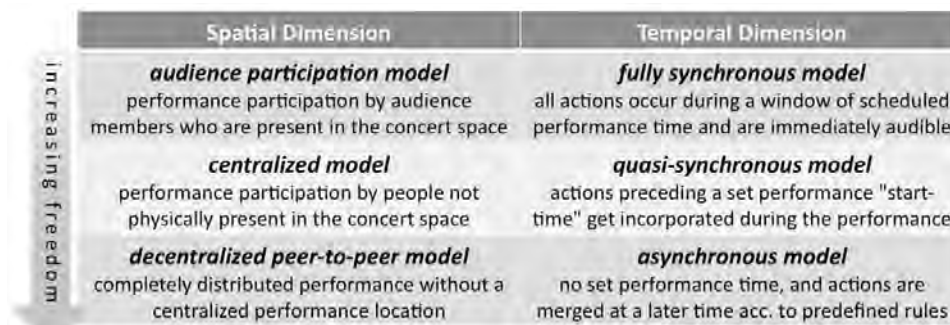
increasing freedom

| Spatial Dimension | Temporal Dimension |
|---|---|
| ***audience participation model*** performance participation by audience members who are present in the concert space | ***fully synchronous model*** all actions occur during a window of scheduled performance time and are immediately audible |
| ***centralized model*** performance participation by people not physically present in the concert space | ***quasi-synchronous model*** actions preceding a set performance "start-time" get incorporated during the performance |
| ***decentralized peer-to-peer model*** completely distributed performance without a centralized performance location | ***asynchronous model*** no set performance time, and actions are merged at a later time acc. to predefined rules |